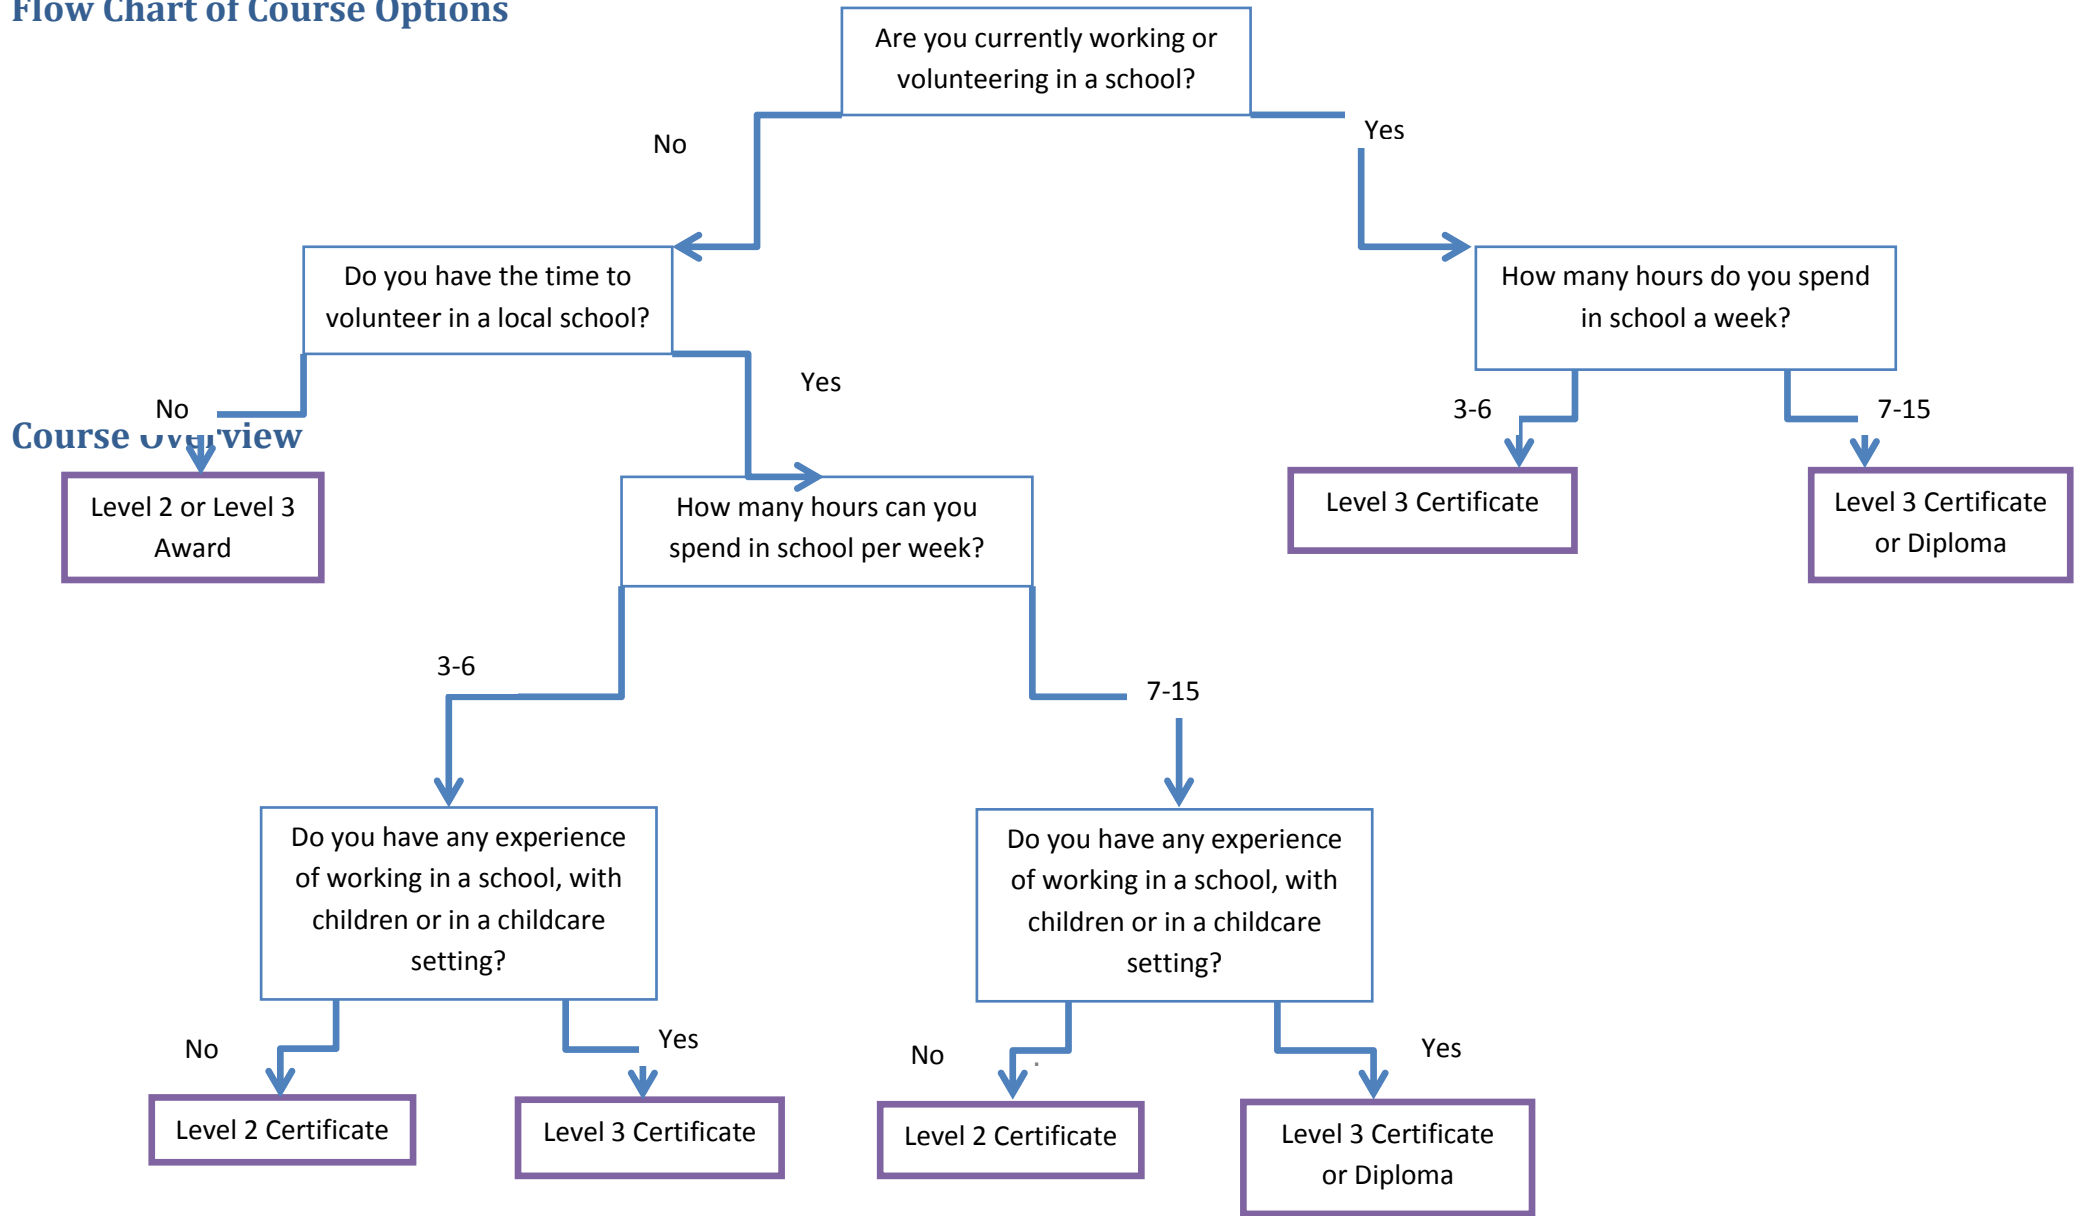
Flow Chart of Course Options

Are you currently working or volunteering in a school?

No

Yes

Do you have the time to volunteer in a local school?

How many hours do you spend in school a week?

No

Yes

Course Ov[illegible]view

3-6

7-15

Level 2 or Level 3 Award

How many hours can you spend in school per week?

Level 3 Certificate

Level 3 Certificate or Diploma

3-6

7-15

Do you have any experience of working in a school, with children or in a childcare setting?

Do you have any experience of working in a school, with children or in a childcare setting?

No

Yes

No

Yes

Level 2 Certificate

Level 3 Certificate

Level 2 Certificate

Level 3 Certificate or Diploma